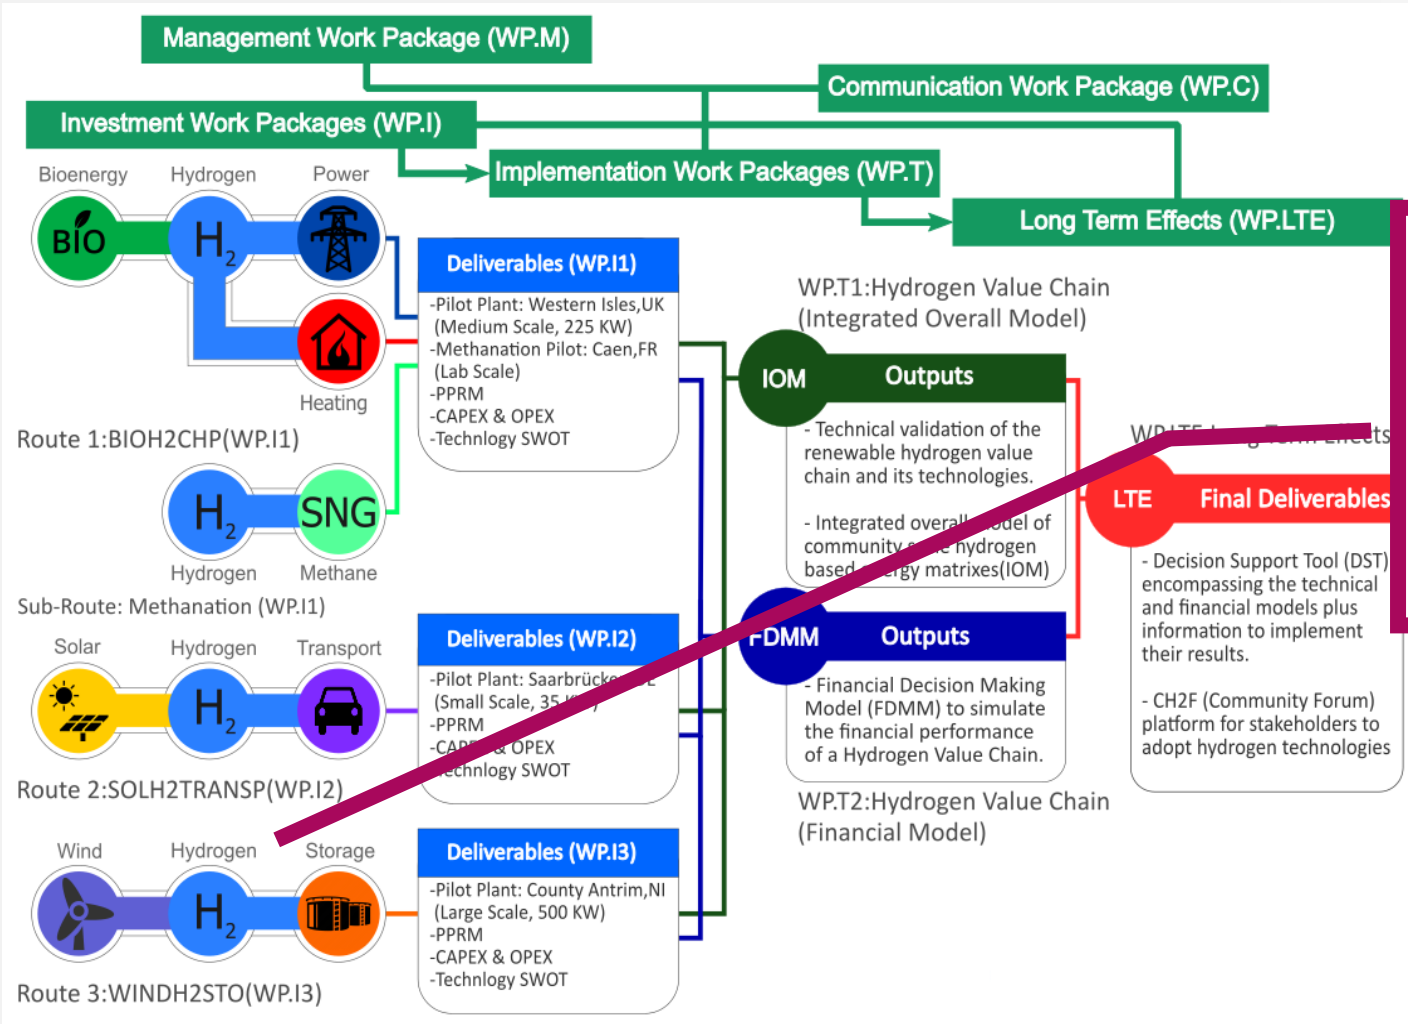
Management Work Package (WP.M)

Communication Work Package (WP.C)

Investment Work Packages (WP.I)

Implementation Work Packages (WP.T)

Long Term Effects (WP.LTE)

Bioenergy Hydrogen Power

BIO $H_2$

Heating

Route 1:BIOH2CHP(WP.I1)

$H_2$ SNG

Hydrogen Methane

Sub-Route: Methanation (WP.I1)

Solar Hydrogen Transport

$H_2$

Route 2:SOLH2TRANSP(WP.I2)

Wind Hydrogen Storage

$H_2$

Route 3:WINDH2STO(WP.I3)

Deliverables (WP.I1)

-Pilot Plant: Western Isles,UK (Medium Scale, 225 KW)
-Methanation Pilot: Caen,FR (Lab Scale)
-PPRM
-CAPEX & OPEX
-Technlogy SWOT

Deliverables (WP.I2)

-Pilot Plant: Saarbrücke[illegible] (Small Scale, 35 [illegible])
-PPRM
-CA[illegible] & OPEX
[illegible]echnlogy SWOT

Deliverables (WP.I3)

-Pilot Plant: County Antrim,NI (Large Scale, 500 KW)
-PPRM
-CAPEX & OPEX
-Technlogy SWOT

WP.T1:Hydrogen Value Chain (Integrated Overall Model)

IOM Outputs

- Technical validation of the renewable hydrogen value chain and its technologies.

- Integrated overa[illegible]odel of community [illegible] hydrogen based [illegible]ergy matrixes(IOM)

FDMM Outputs

- Financial Decision Making Model (FDMM) to simulate the financial performance of a Hydrogen Value Chain.

WP.T2:Hydrogen Value Chain (Financial Model)

WP.LTE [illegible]g Term Effects

LTE Final Deliverables

- Decision Support Tool (DST) encompassing the technical and financial models plus information to implement their results.

- CH2F (Community Forum) platform for stakeholders to adopt hydrogen technologies